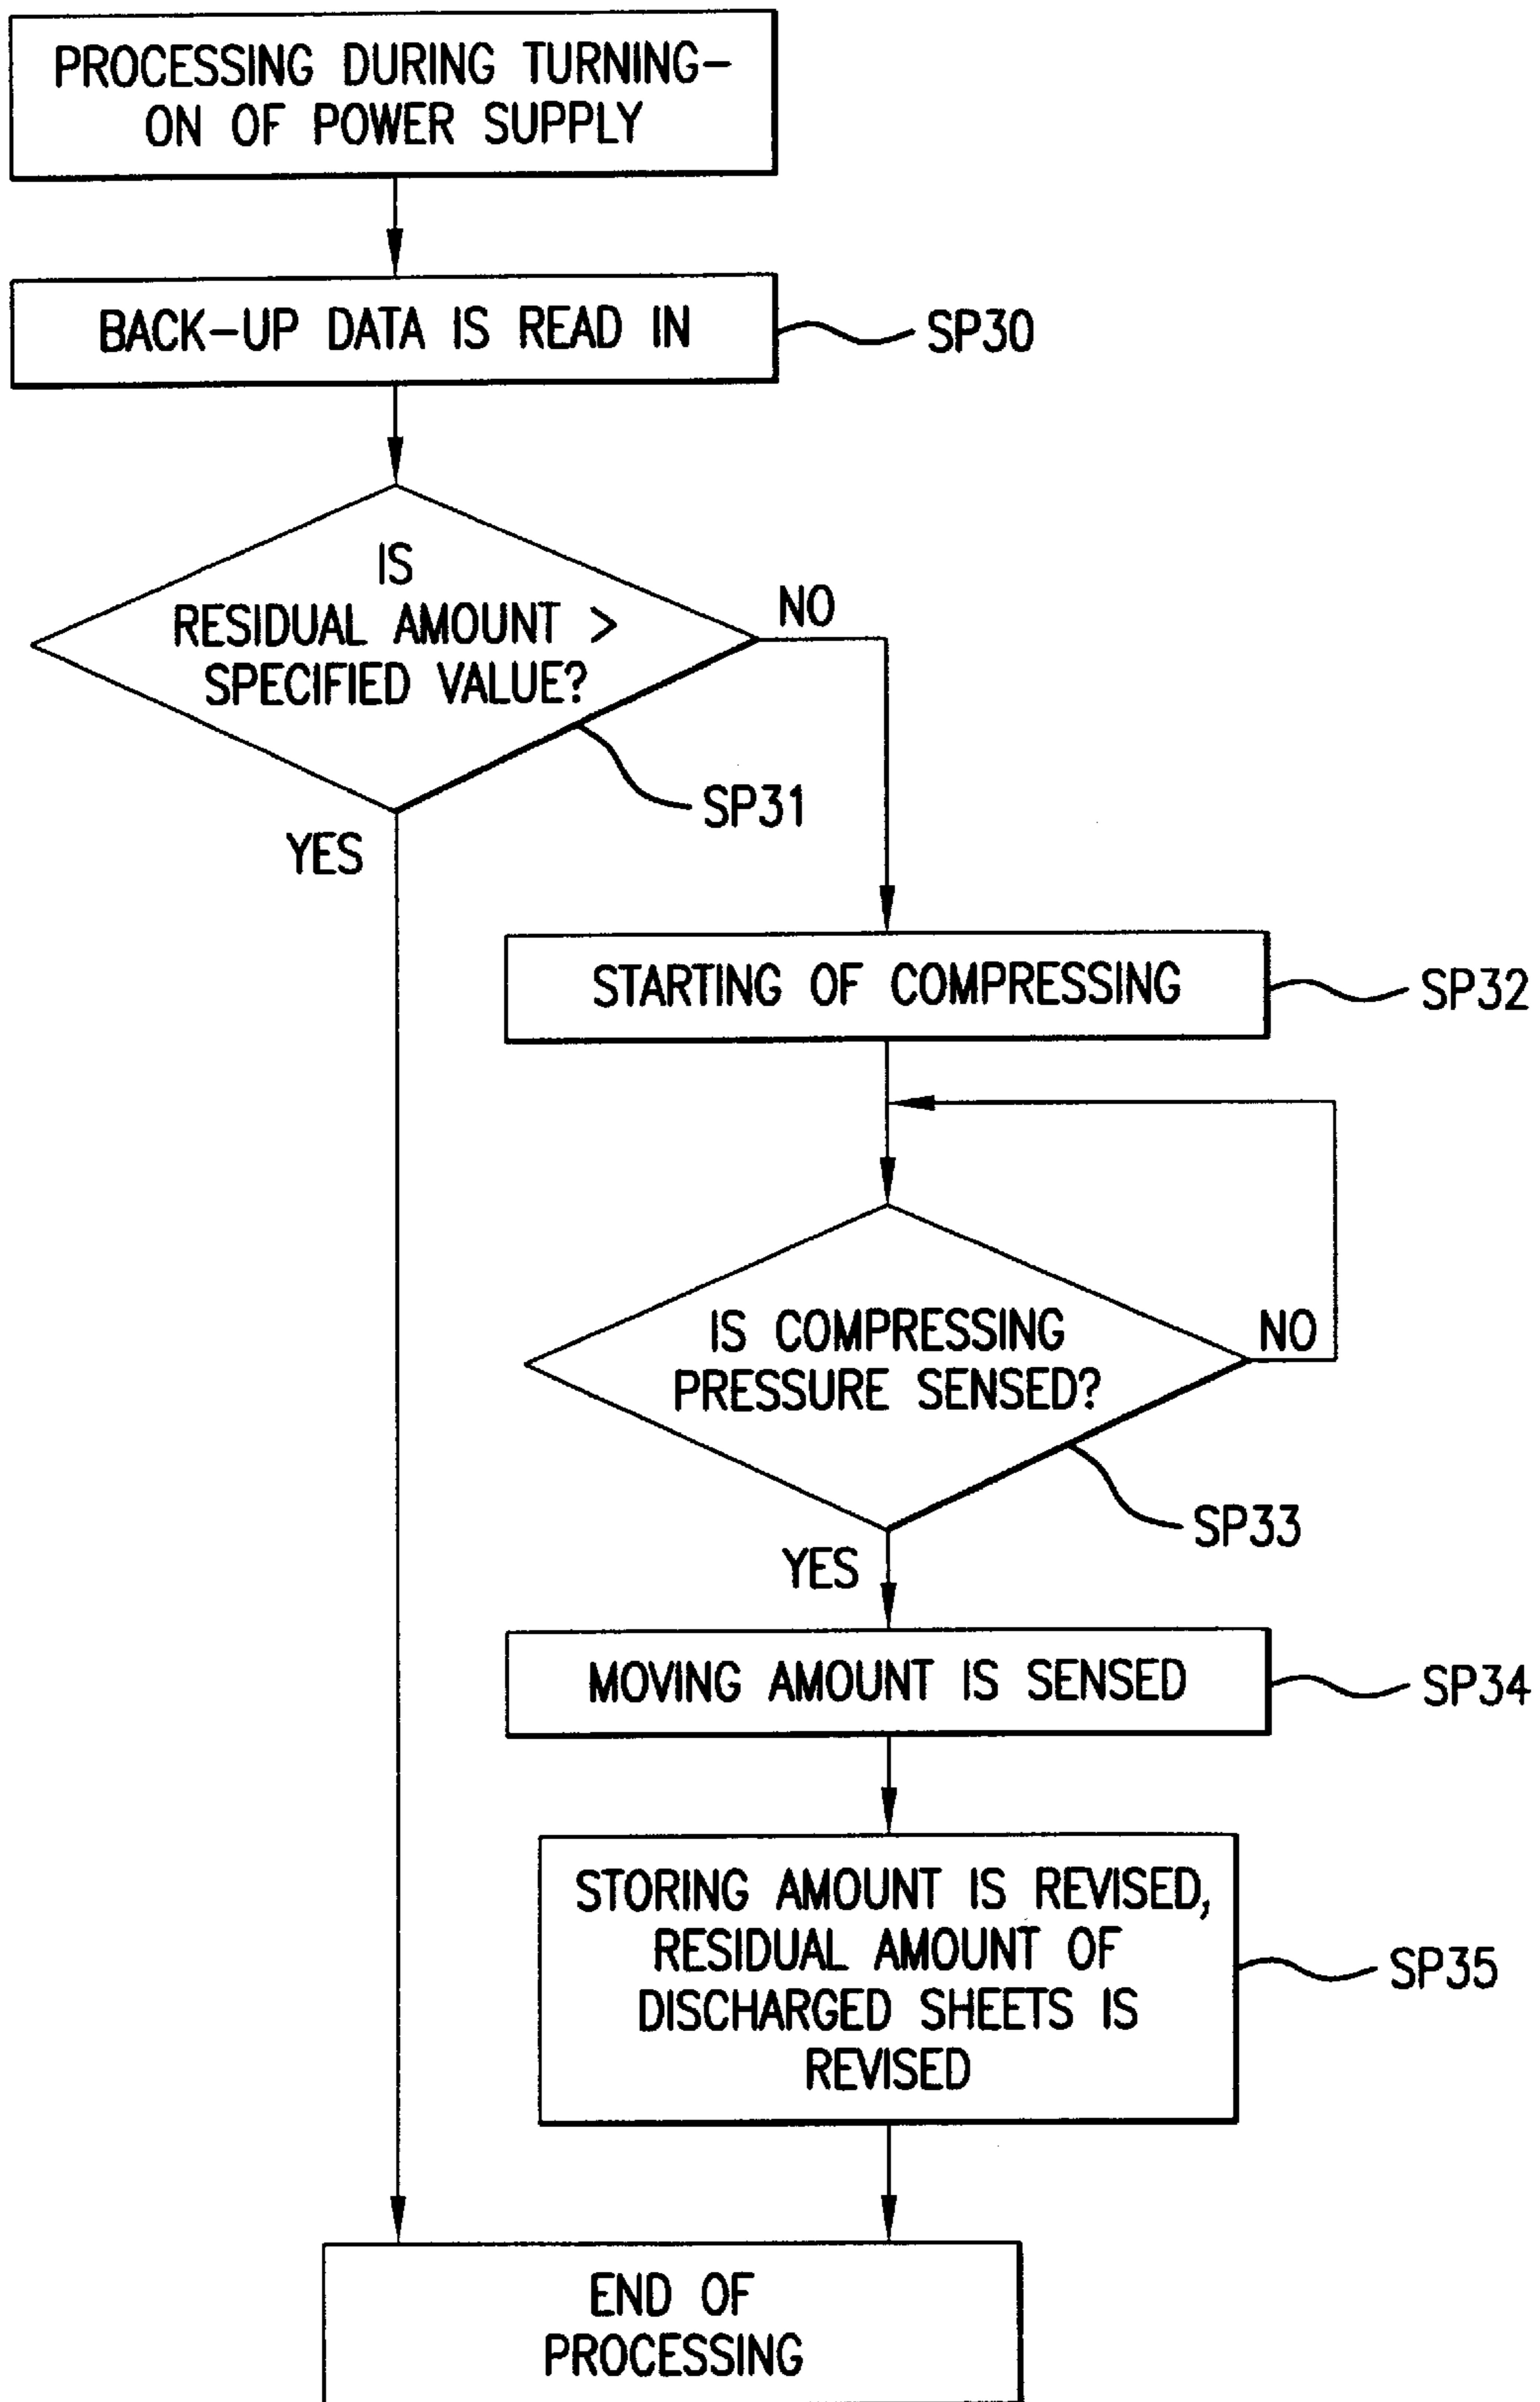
PROCESSING DURING TURNING-ON OF POWER SUPPLY

BACK-UP DATA IS READ IN

SP30

IS RESIDUAL AMOUNT > SPECIFIED VALUE?

NO

SP31

YES

STARTING OF COMPRESSING

SP32

IS COMPRESSING PRESSURE SENSED?

NO

SP33

YES

MOVING AMOUNT IS SENSED

SP34

STORING AMOUNT IS REVISED, RESIDUAL AMOUNT OF DISCHARGED SHEETS IS REVISED

SP35

END OF PROCESSING